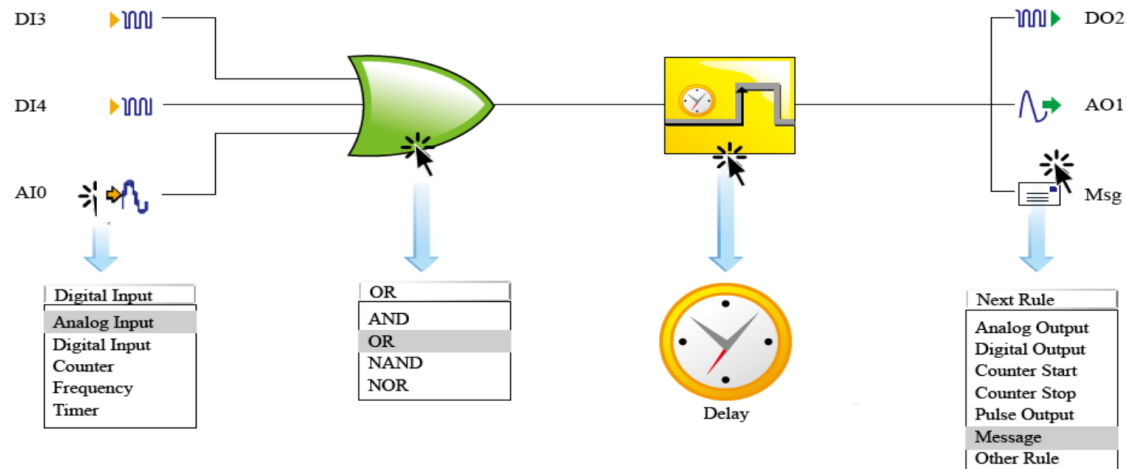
DI3

DI4

AI0

Digital Input

Analog Input
Digital Input
Counter
Frequency
Timer

OR

AND
OR
NAND
NOR

Delay

DO2

AO1

Msg

Next Rule

Analog Output
Digital Output
Counter Start
Counter Stop
Pulse Output
Message
Other Rule